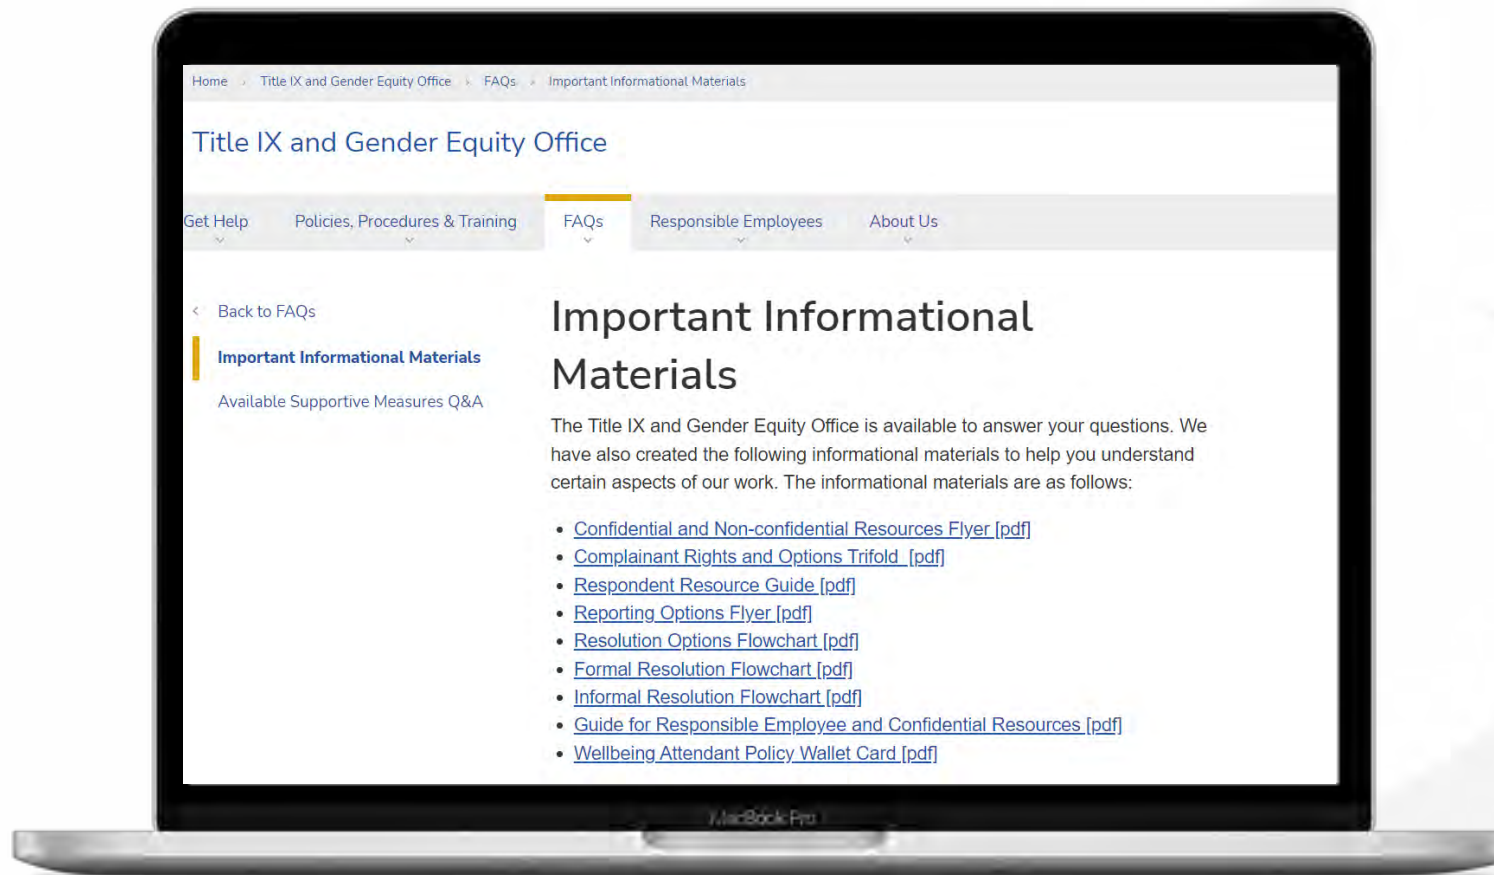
Home › Title IX and Gender Equity Office › FAQs › Important Informational Materials

Title IX and Gender Equity Office

Get Help
Policies, Procedures & Training
FAQs
Responsible Employees
About Us

‹ Back to FAQs

Important Informational Materials

Available Supportive Measures Q&A

Important Informational Materials

The Title IX and Gender Equity Office is available to answer your questions. We have also created the following informational materials to help you understand certain aspects of our work. The informational materials are as follows:

- Confidential and Non-confidential Resources Flyer [pdf]
- Complainant Rights and Options Trifold [pdf]
- Respondent Resource Guide [pdf]
- Reporting Options Flyer [pdf]
- Resolution Options Flowchart [pdf]
- Formal Resolution Flowchart [pdf]
- Informal Resolution Flowchart [pdf]
- Guide for Responsible Employee and Confidential Resources [pdf]
- Wellbeing Attendant Policy Wallet Card [pdf]

MacBook Pro